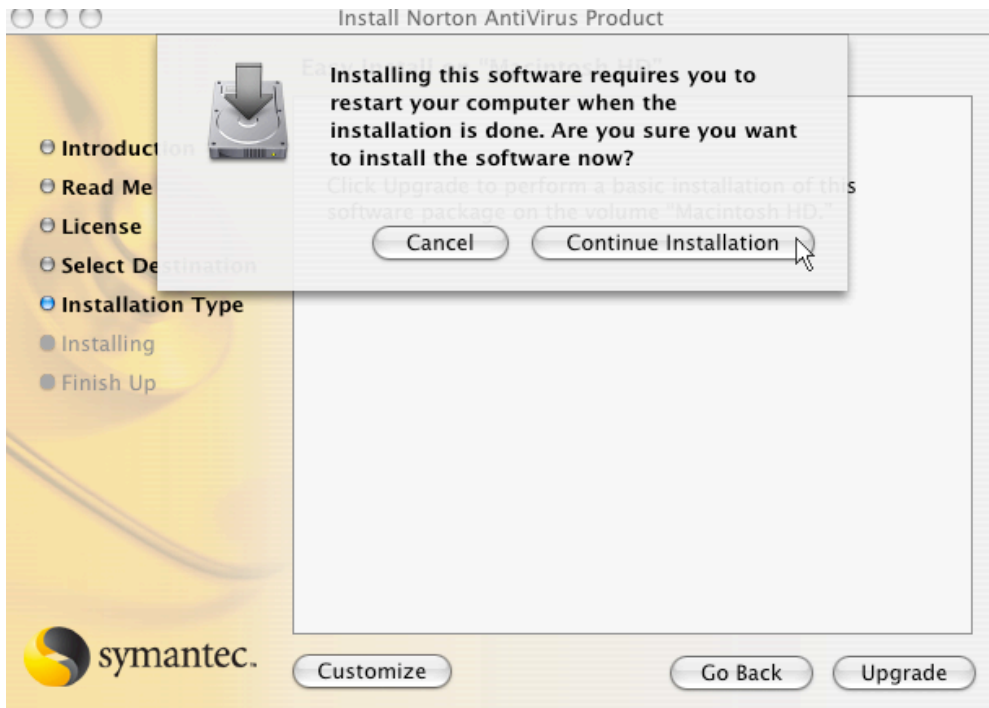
Install Norton AntiVirus Product

Easy Install on "Macintosh HD"

Installing this software requires you to restart your computer when the installation is done. Are you sure you want to install the software now?

Click Upgrade to perform a basic installation of this software package on the volume "Macintosh HD."

Cancel

Continue Installation

Introduction
Read Me
License
Select Destination
Installation Type
Installing
Finish Up

symantec.

Customize

Go Back

Upgrade